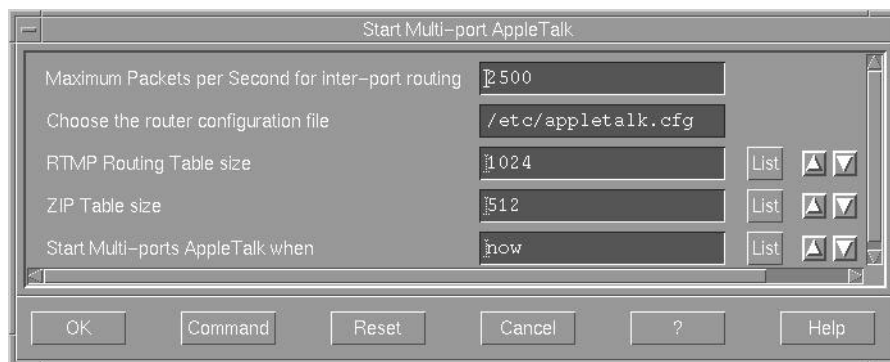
Start Multi–port AppleTalk

Maximum Packets per Second for inter–port routing
2500

Choose the router configuration file
/etc/appletalk.cfg

RTMP Routing Table size
1024
List

ZIP Table size
512
List

Start Multi–ports AppleTalk when
now
List

OK
Command
Reset
Cancel
?
Help